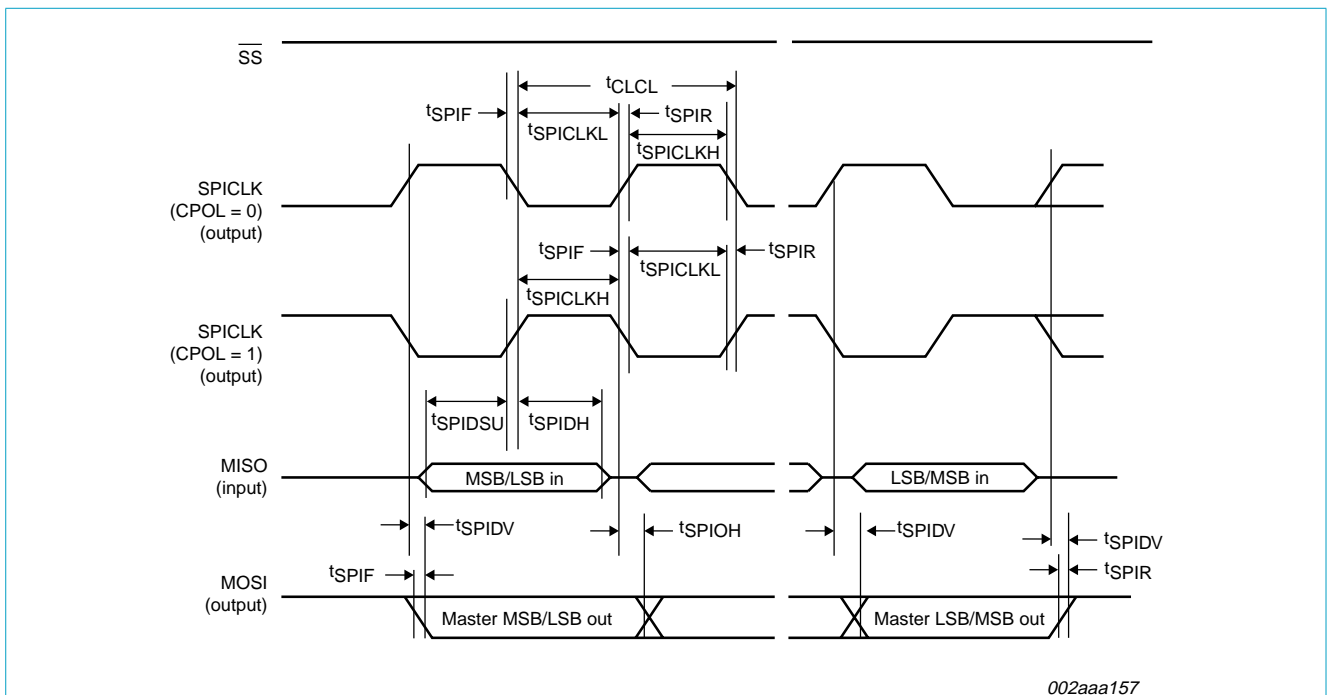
$\overline{SS}$

$t_{CLCL}$

$t_{SPIF}$

$t_{SPICLKL}$

$t_{SPIR}$

$t_{SPICLKH}$

SPICLK (CPOL = 0) (output)

$t_{SPIF}$

$t_{SPICLKL}$

$t_{SPIR}$

$t_{SPICLKH}$

SPICLK (CPOL = 1) (output)

$t_{SPIDSU}$

$t_{SPIDH}$

MISO (input)

MSB/LSB in

LSB/MSB in

$t_{SPIDV}$

$t_{SPIOH}$

$t_{SPIDV}$

$t_{SPIDV}$

$t_{SPIF}$

$t_{SPIR}$

MOSI (output)

Master MSB/LSB out

Master LSB/MSB out

002aaa157